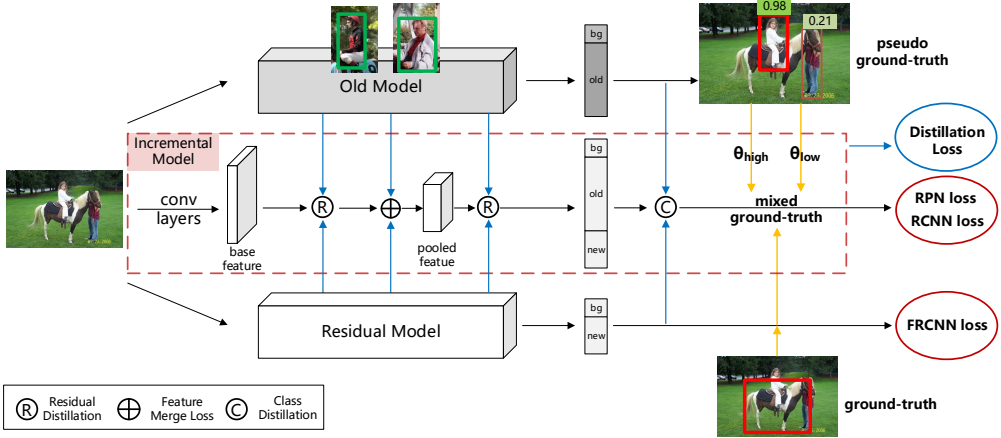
Old Model

bg

old

0.98

0.21

pseudo ground-truth

Incremental Model

Distillation Loss

conv layers

base feature

R

$\oplus$

pooled featue

R

bg

old

new

C

$\theta_{high}$

$\theta_{low}$

mixed ground-truth

RPN loss
RCNN loss

Residual Model

bg

new

FRCNN loss

ground-truth

R Residual Distillation

$\oplus$ Feature Merge Loss

C Class Distillation